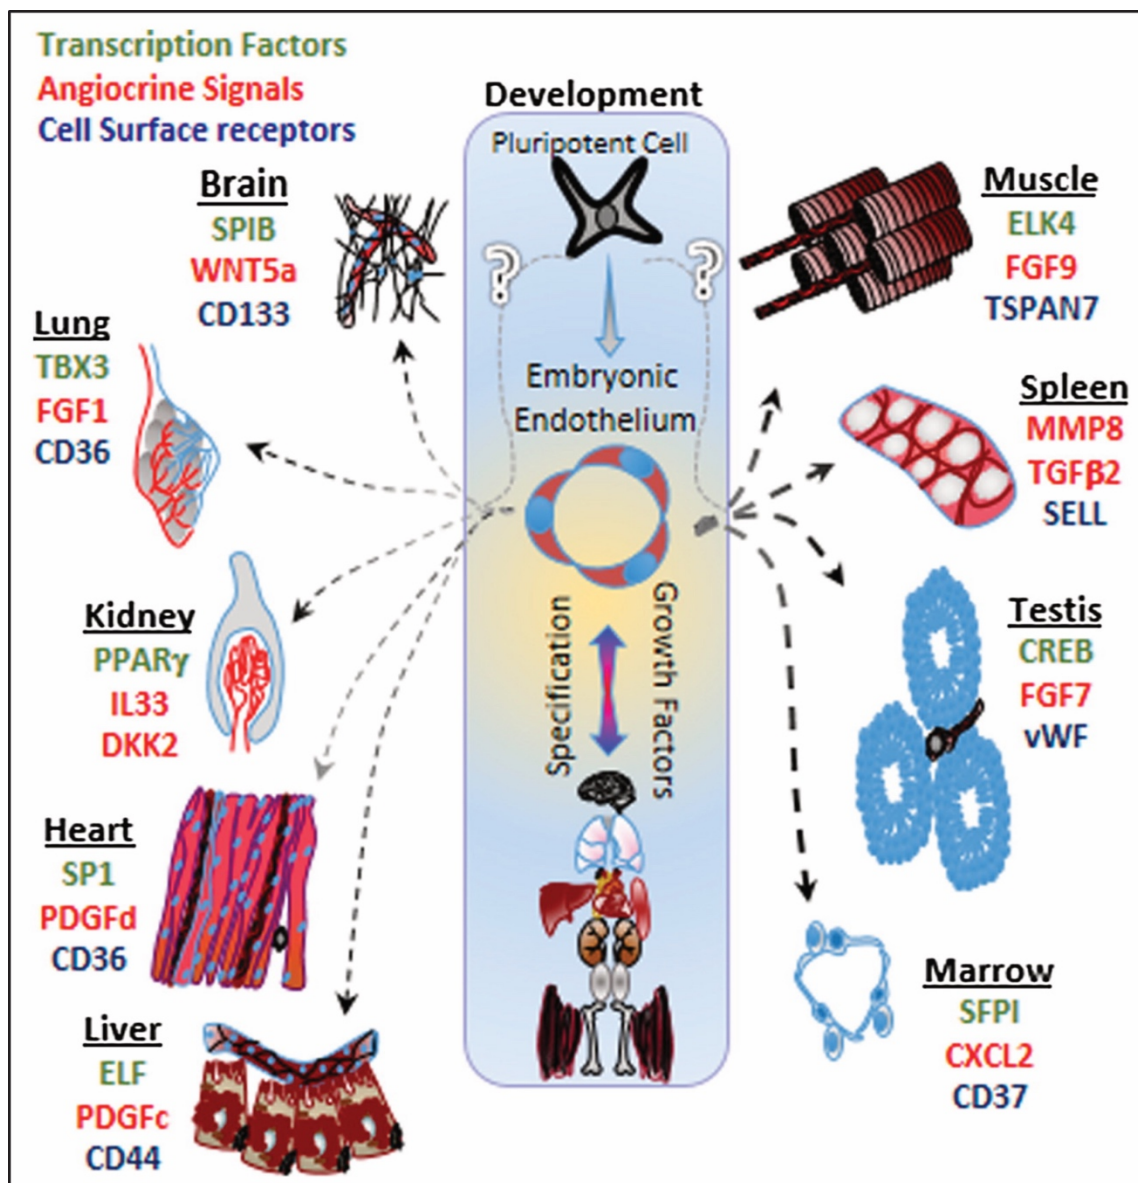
Transcription Factors
Angiocrine Signals
Cell Surface receptors

Development
Pluripotent Cell

?

?

Embryonic Endothelium

Specification

Growth Factors

Brain
SPIB
WNT5a
CD133

Lung
TBX3
FGF1
CD36

Kidney
PPARγ
IL33
DKK2

Heart
SP1
PDGFd
CD36

Liver
ELF
PDGFc
CD44

Muscle
ELK4
FGF9
TSPAN7

Spleen
MMP8
TGFβ2
SELL

Testis
CREB
FGF7
vWF

Marrow
SFPI
CXCL2
CD37